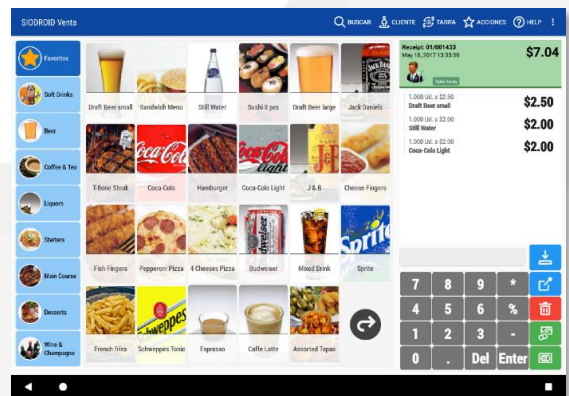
SIODROID Venta

BUSCAR CLIENTE TARIFA ACCIONES HELP

Favoritos
Soft Drinks
Beer
Coffee & Tea
Liquors
Starters
Main Course
Desserts
Wine & Champagne

Draft Beer small
Sandwich Menu
Still Water
Sushi 6 pcs
Draft Beer large
Jack Daniels
T-Bone Steak
Coca-Cola
Hamburger
Coca-Cola Light
J & B
Cheese Fingers
Fish Fingers
Pepperoni Pizza
4 Cheeses Pizza
Budweiser
Mixed Drink
Sprite
French fries
Schweppes Tonic
Espresso
Caffe Latte
Assorted Tapas

Receipt: 01/001433
May 18, 2017 13:33:36
$7.04
Take Away

1.000 Ud. x $2.50
Draft Beer small
$2.50
1.000 Ud. x $2.00
Still Water
$2.00
1.000 Ud. x $2.00
Coca-Cola Light
$2.00

7 8 9 *
4 5 6 %
1 2 3 -
0 . Del Enter